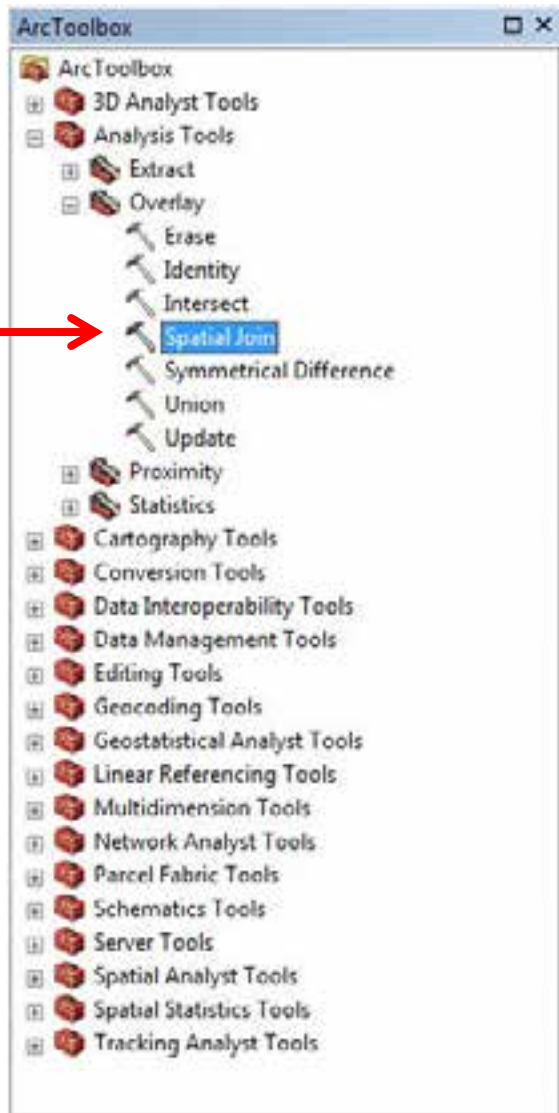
ArcToolbox

ArcToolbox
3D Analyst Tools
Analysis Tools
Extract
Overlay
Erase
Identity
Intersect
Spatial Join
Symmetrical Difference
Union
Update
Proximity
Statistics
Cartography Tools
Conversion Tools
Data Interoperability Tools
Data Management Tools
Editing Tools
Geocoding Tools
Geostatistical Analyst Tools
Linear Referencing Tools
Multidimension Tools
Network Analyst Tools
Parcel Fabric Tools
Schematics Tools
Server Tools
Spatial Analyst Tools
Spatial Statistics Tools
Tracking Analyst Tools